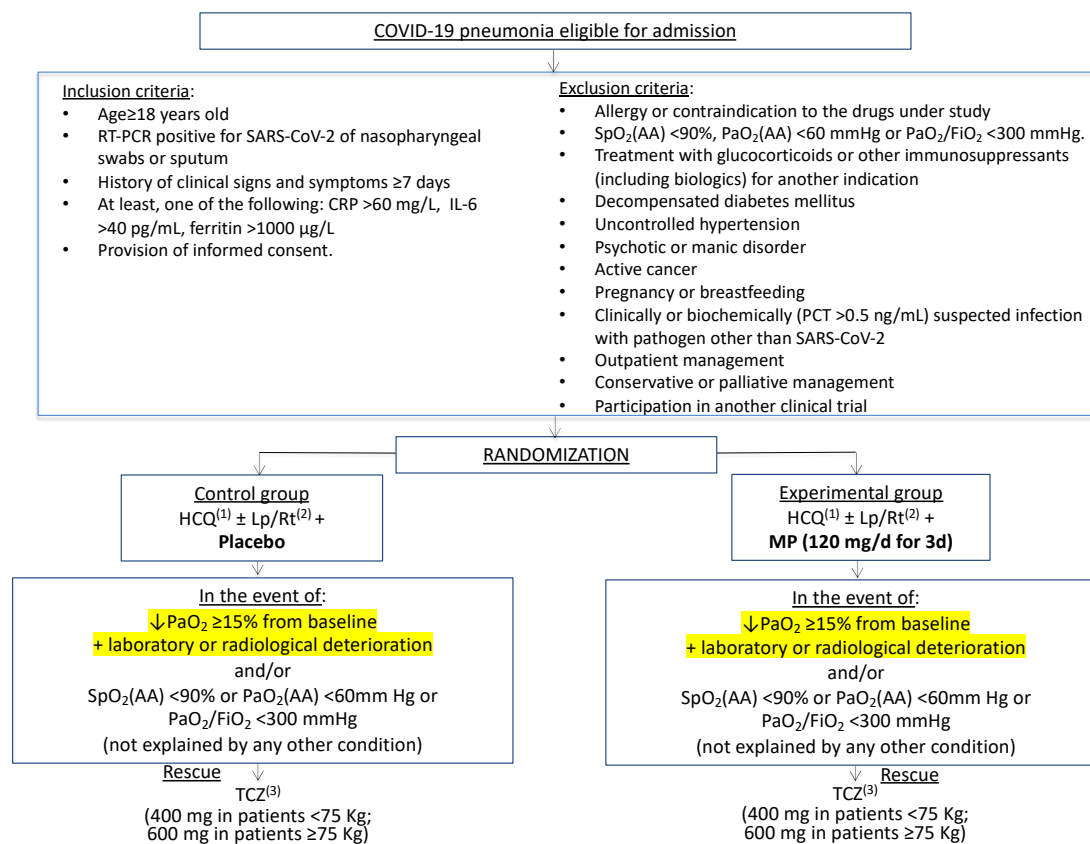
COVID-19 pneumonia eligible for admission

Inclusion criteria:
- Age≥18 years old
- RT-PCR positive for SARS-CoV-2 of nasopharyngeal swabs or sputum
- History of clinical signs and symptoms ≥7 days
- At least, one of the following: CRP >60 mg/L, IL-6 >40 pg/mL, ferritin >1000 µg/L
- Provision of informed consent.

Exclusion criteria:
- Allergy or contraindication to the drugs under study
- $SpO_2$(AA) <90%, $PaO_2$(AA) <60 mmHg or $PaO_2/FiO_2$ <300 mmHg.
- Treatment with glucocorticoids or other immunosuppressants (including biologics) for another indication
- Decompensated diabetes mellitus
- Uncontrolled hypertension
- Psychotic or manic disorder
- Active cancer
- Pregnancy or breastfeeding
- Clinically or biochemically (PCT >0.5 ng/mL) suspected infection with pathogen other than SARS-CoV-2
- Outpatient management
- Conservative or palliative management
- Participation in another clinical trial

RANDOMIZATION

Control group
HCQ$^{(1)}$ ± Lp/Rt$^{(2)}$ +
Placebo

Experimental group
HCQ$^{(1)}$ ± Lp/Rt$^{(2)}$ +
MP (120 mg/d for 3d)

In the event of:
↓$PaO_2$ ≥15% from baseline
+ laboratory or radiological deterioration
and/or
$SpO_2$(AA) <90% or $PaO_2$(AA) <60mm Hg or $PaO_2/FiO_2$ <300 mmHg
(not explained by any other condition)

Rescue
TCZ$^{(3)}$
(400 mg in patients <75 Kg;
600 mg in patients ≥75 Kg)

In the event of:
↓$PaO_2$ ≥15% from baseline
+ laboratory or radiological deterioration
and/or
$SpO_2$(AA) <90% or $PaO_2$(AA) <60mm Hg or $PaO_2/FiO_2$ <300 mmHg
(not explained by any other condition)

Rescue
TCZ$^{(3)}$
(400 mg in patients <75 Kg;
600 mg in patients ≥75 Kg)